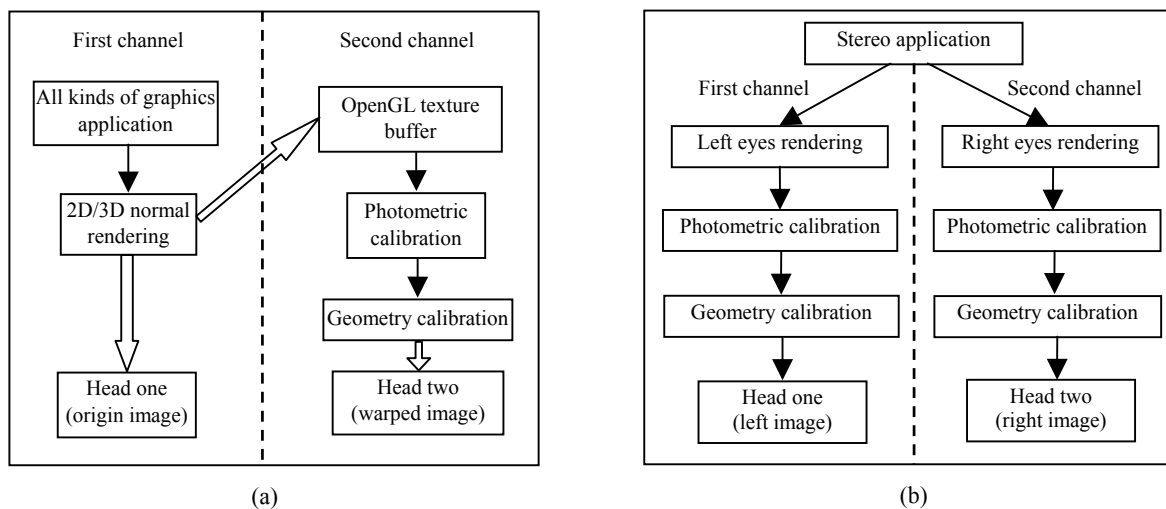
First channel

All kinds of graphics application

2D/3D normal rendering

Head one (origin image)

Second channel

OpenGL texture buffer

Photometric calibration

Geometry calibration

Head two (warped image)

(a)

Stereo application

First channel

Left eyes rendering

Photometric calibration

Geometry calibration

Head one (left image)

Second channel

Right eyes rendering

Photometric calibration

Geometry calibration

Head two (right image)

(b)